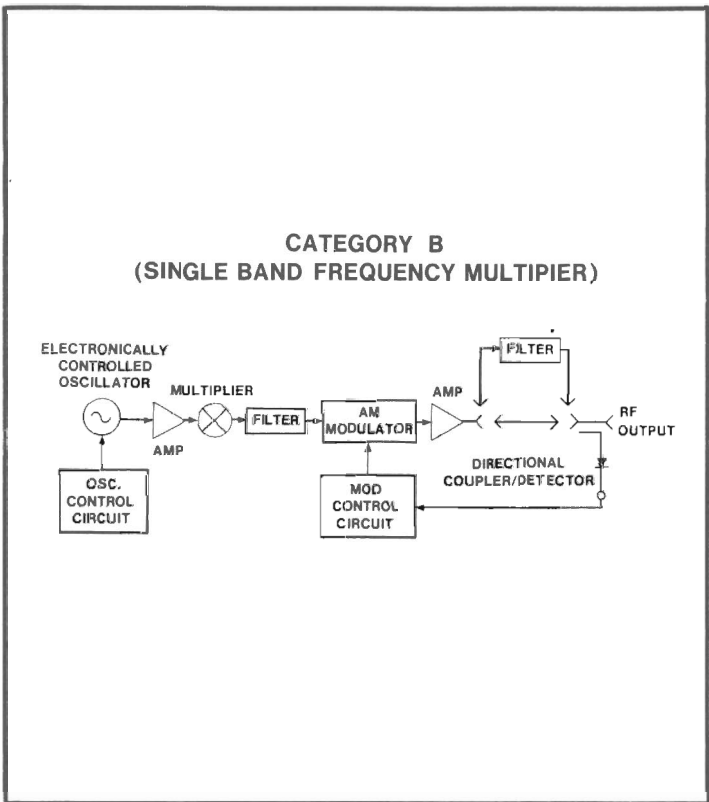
CATEGORY B
(SINGLE BAND FREQUENCY MULTIPIER)

ELECTRONICALLY CONTROLLED OSCILLATOR

MULTIPLIER

AMP

FILTER

AM MODULATOR

AMP

FILTER

RF OUTPUT

DIRECTIONAL COUPLER/DETECTOR

OSC. CONTROL CIRCUIT

MOD CONTROL CIRCUIT